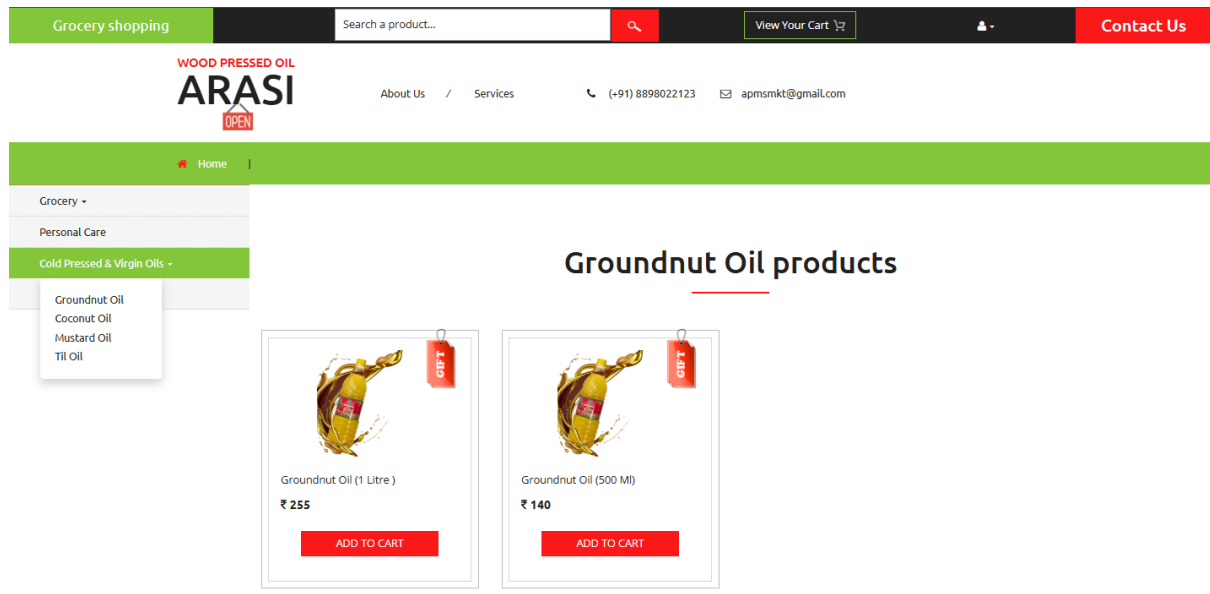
Grocery shopping

Search a product...

View Your Cart

Contact Us

WOOD PRESSED OIL
ARASI
OPEN

About Us / Services

(+91) 8898022123

apmsmkt@gmail.com

Home |

Grocery

Personal Care

Cold Pressed & Virgin Oils

Groundnut Oil
Coconut Oil
Mustard Oil
Til Oil

Groundnut Oil products

GIFT

Groundnut Oil (1 Litre )

₹ 255

ADD TO CART

GIFT

Groundnut Oil (500 Ml)

₹ 140

ADD TO CART